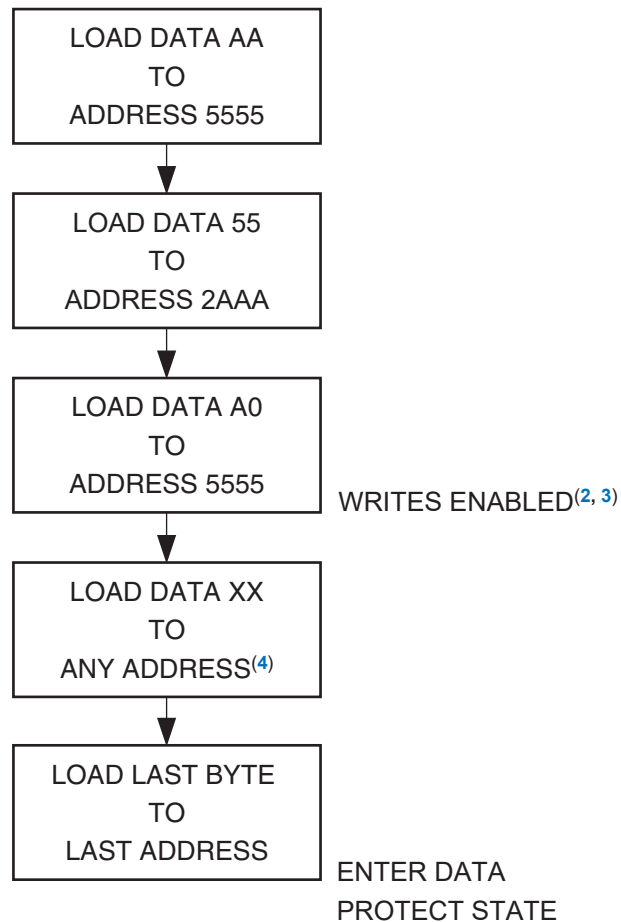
LOAD DATA AA
TO
ADDRESS 5555

LOAD DATA 55
TO
ADDRESS 2AAA

LOAD DATA A0
TO
ADDRESS 5555

WRITES ENABLED$^{(2, 3)}$

LOAD DATA XX
TO
ANY ADDRESS$^{(4)}$

LOAD LAST BYTE
TO
LAST ADDRESS

ENTER DATA
PROTECT STATE